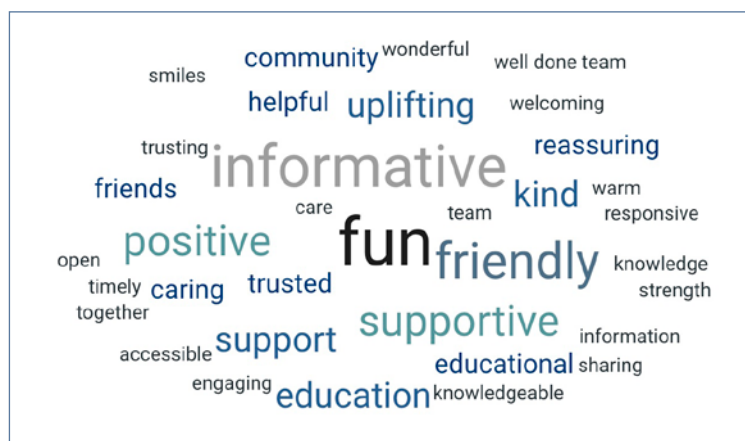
community wonderful
smiles well done team
helpful uplifting welcoming
trusting reassuring
informative
friends kind warm
care team responsive
positive fun
friendly
open knowledge
timely caring trusted strength
together
supportive information
accessible support sharing
educational
engaging education knowledgeable